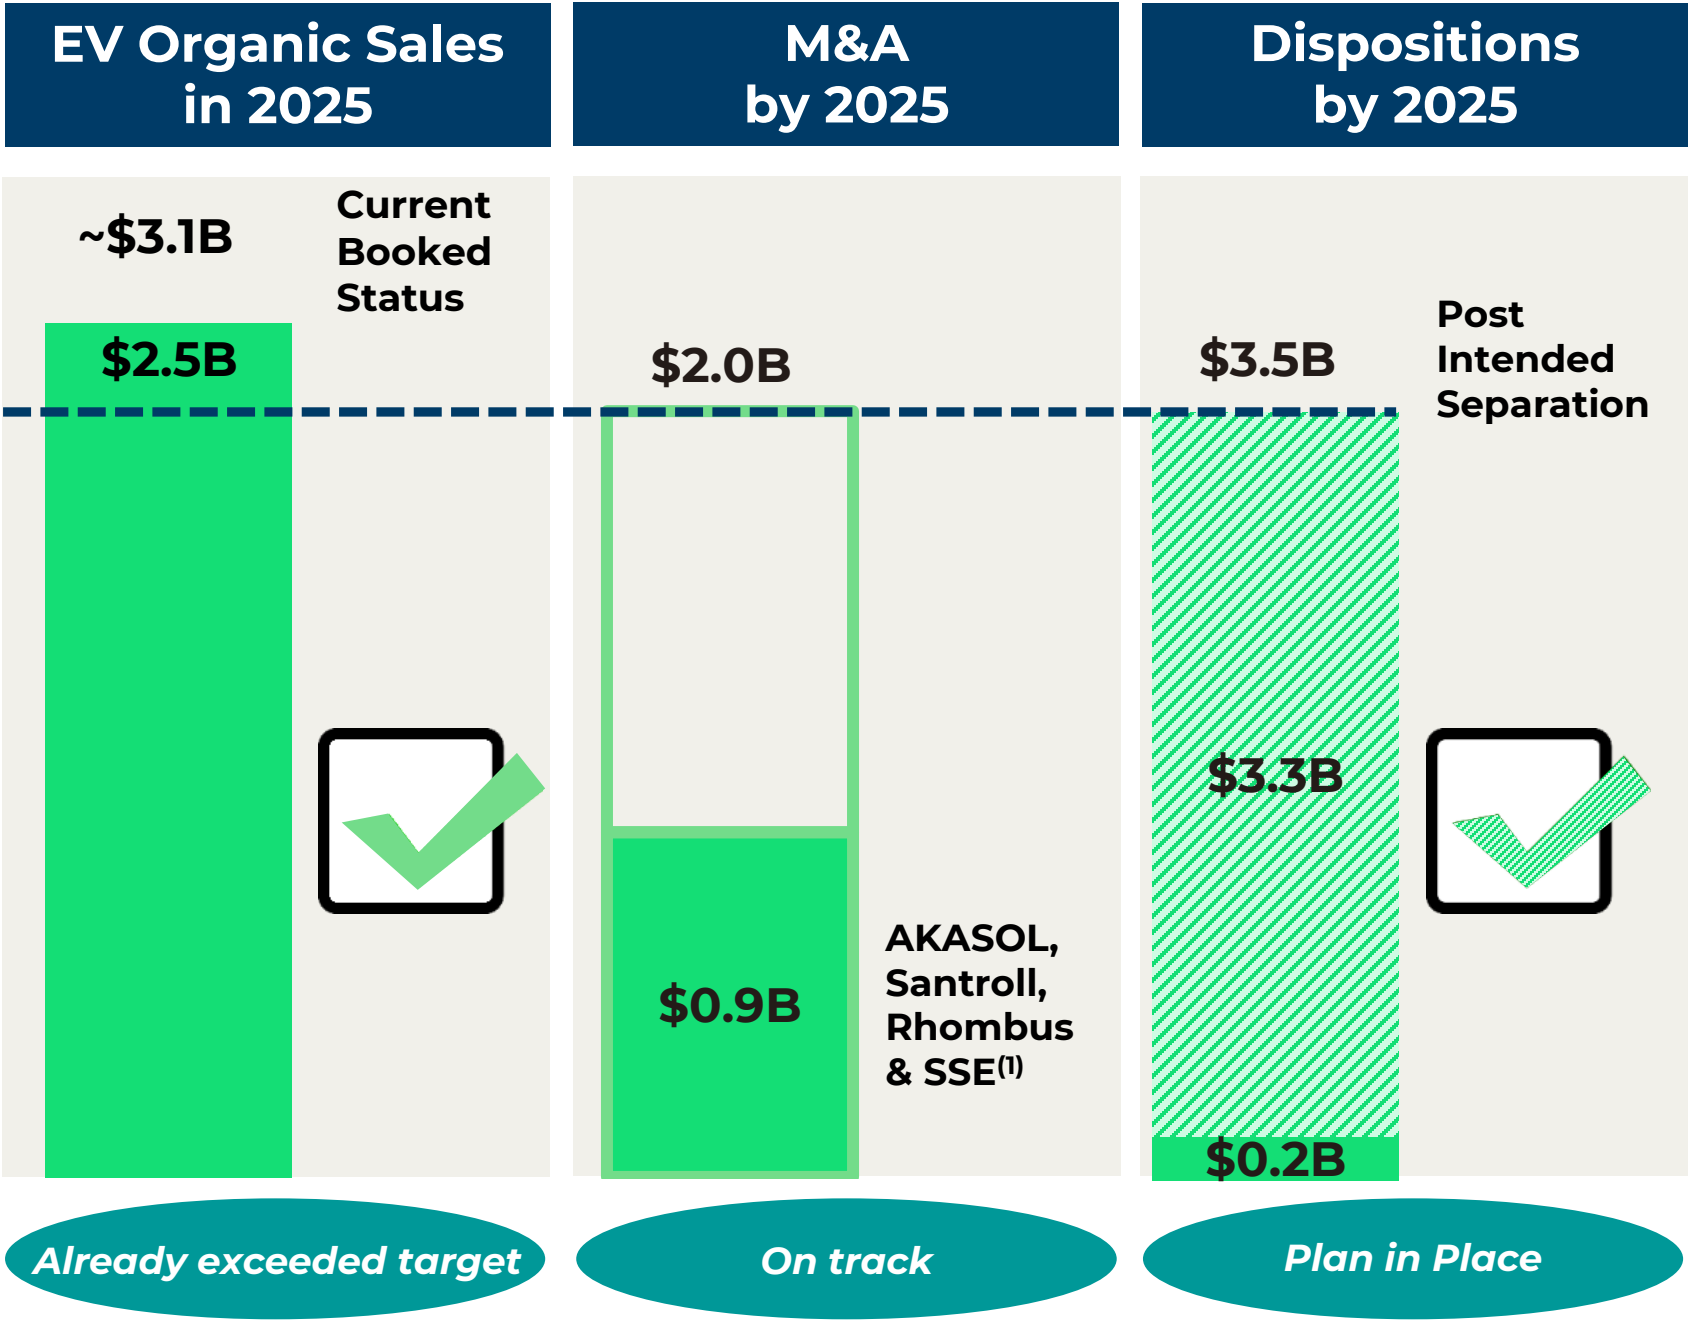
EV Organic Sales in 2025

~$3.1B

Current Booked Status

$2.5B

Already exceeded target

M&A by 2025

$2.0B

$0.9B

AKASOL, Santroll, Rhombus & SSE$^{(1)}$

On track

Dispositions by 2025

$3.5B

Post Intended Separation

$3.3B

$0.2B

Plan in Place